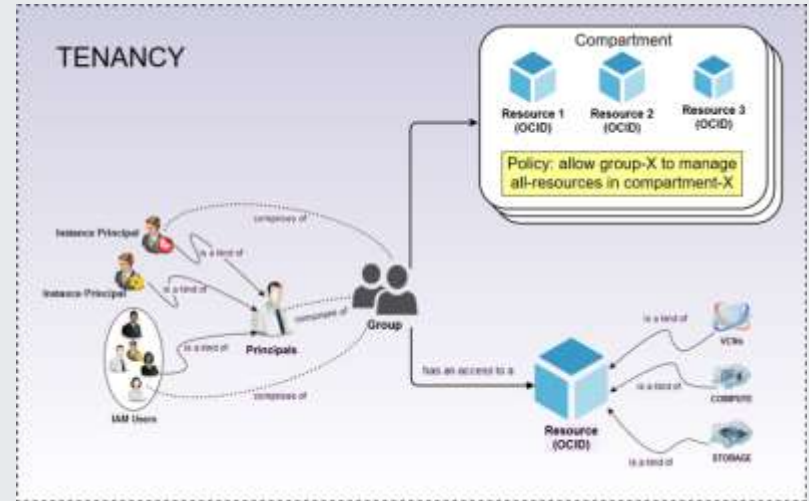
TENANCY

Compartment

Resource 1 (OCID)

Resource 2 (OCID)

Resource 3 (OCID)

Policy: allow group-X to manage all-resources in compartment-X

Instance Principal

Instance Principal

composes of

is a kind of

is a kind of

composes of

Group

is a kind of

Principals

IAM Users

composes of

has an access to a

Resource (OCID)

is a kind of

VCNs

is a kind of

COMPUTE

is a kind of

STORAGE